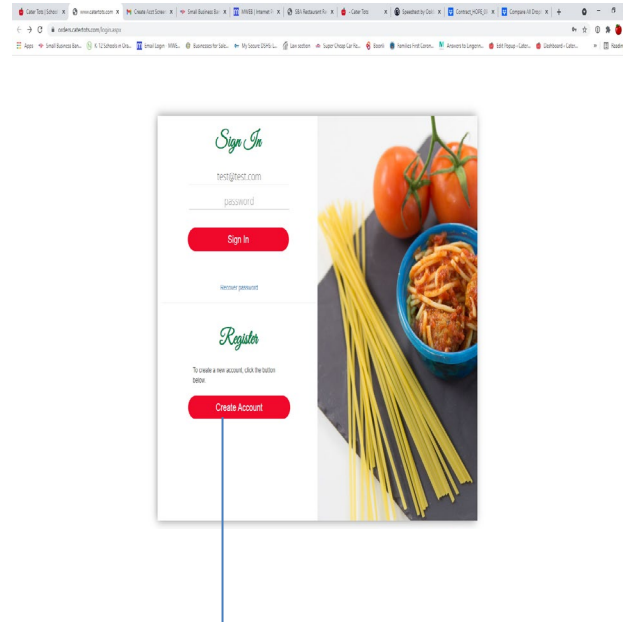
Cater Tots | School | www.catertots.com | Create Kids Schedule | Small Business Bu | MWEB | Internet | SBA Restaurant Re | - Cater Tots | Speeched by Cloud | Contract_HOPE_S | Compare All Chrom

orders.catertots.com/login.aspx

Apps | Small Business Ban... | K-12 Schools in Gre... | Email Login · MWE... | Businesses for Sale... | My Secure DSHS L... | Law section | Super Cheap Car Re... | Boomi | Families First Coron... | Answers to Lingerin... | Edit Popup – Cater... | Dashboard ‹ Cater... | Reading

Sign In

test@test.com

password

Sign In

Recover password

Register

To create a new account, click the button below.

Create Account